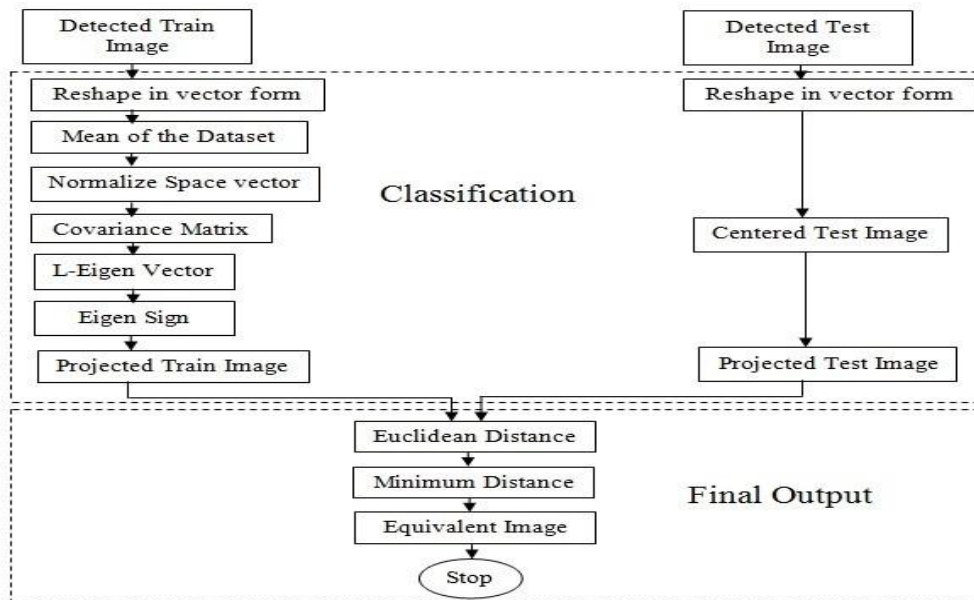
Detected Train Image

Detected Test Image

Reshape in vector form

Mean of the Dataset

Normalize Space vector

Covariance Matrix

L-Eigen Vector

Eigen Sign

Projected Train Image

Classification

Reshape in vector form

Centered Test Image

Projected Test Image

Euclidean Distance

Minimum Distance

Equivalent Image

Stop

Final Output